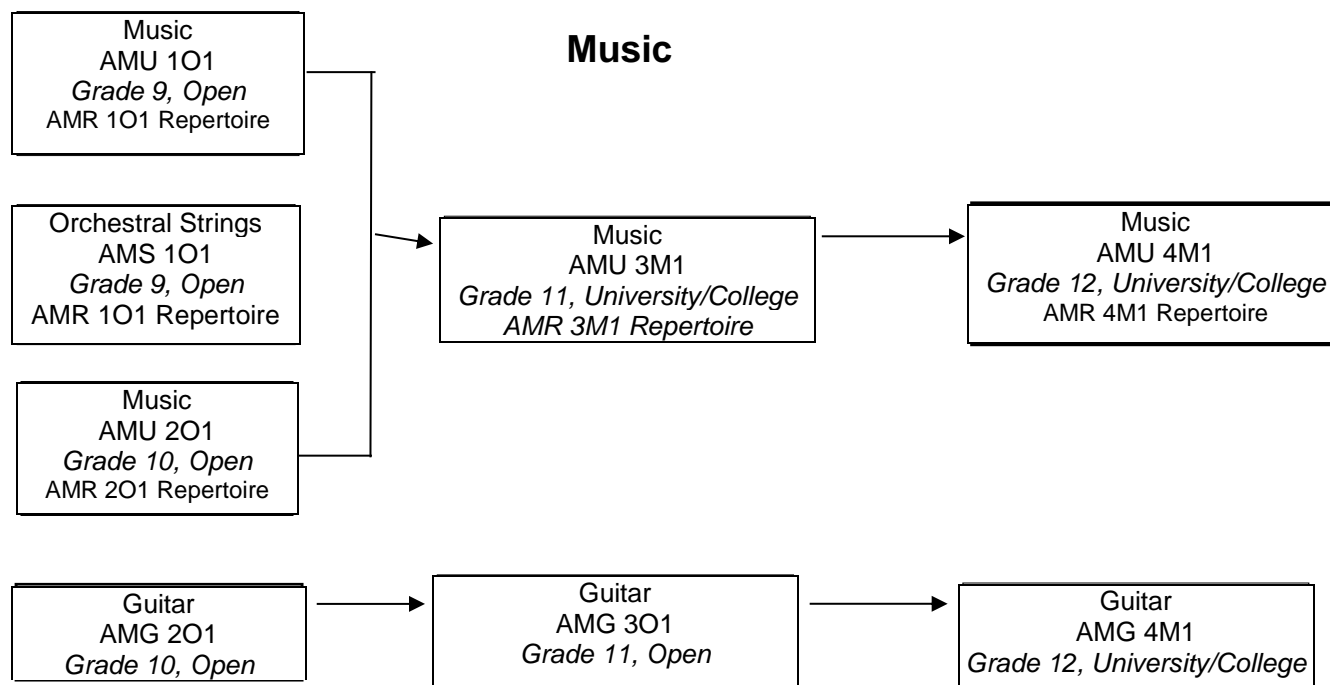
Music
AMU 1O1
Grade 9, Open
AMR 1O1 Repertoire

Music

Orchestral Strings
AMS 1O1
Grade 9, Open
AMR 1O1 Repertoire

Music
AMU 2O1
Grade 10, Open
AMR 2O1 Repertoire

Music
AMU 3M1
Grade 11, University/College
AMR 3M1 Repertoire

Music
AMU 4M1
Grade 12, University/College
AMR 4M1 Repertoire

Guitar
AMG 2O1
Grade 10, Open

Guitar
AMG 3O1
Grade 11, Open

Guitar
AMG 4M1
Grade 12, University/College